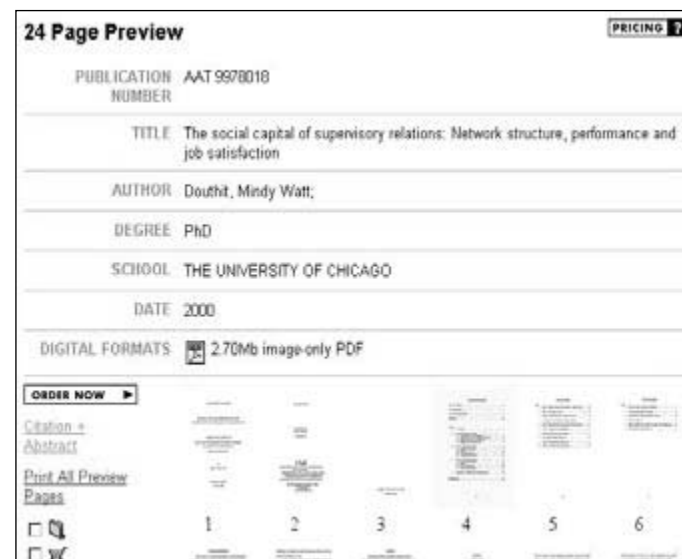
24 Page Preview

PRICING

| | |
|---|---|
| PUBLICATION NUMBER | AAT 9978018 |
| TITLE | The social capital of supervisory relations: Network structure, performance and job satisfaction |
| AUTHOR | Douthit, Mindy Watt; |
| DEGREE | PhD |
| SCHOOL | THE UNIVERSITY OF CHICAGO |
| DATE | 2000 |
| DIGITAL FORMATS | 2.70Mb image-only PDF |

ORDER NOW ►

Citation + Abstract

Print All Preview Pages

1 2 3 4 5 6